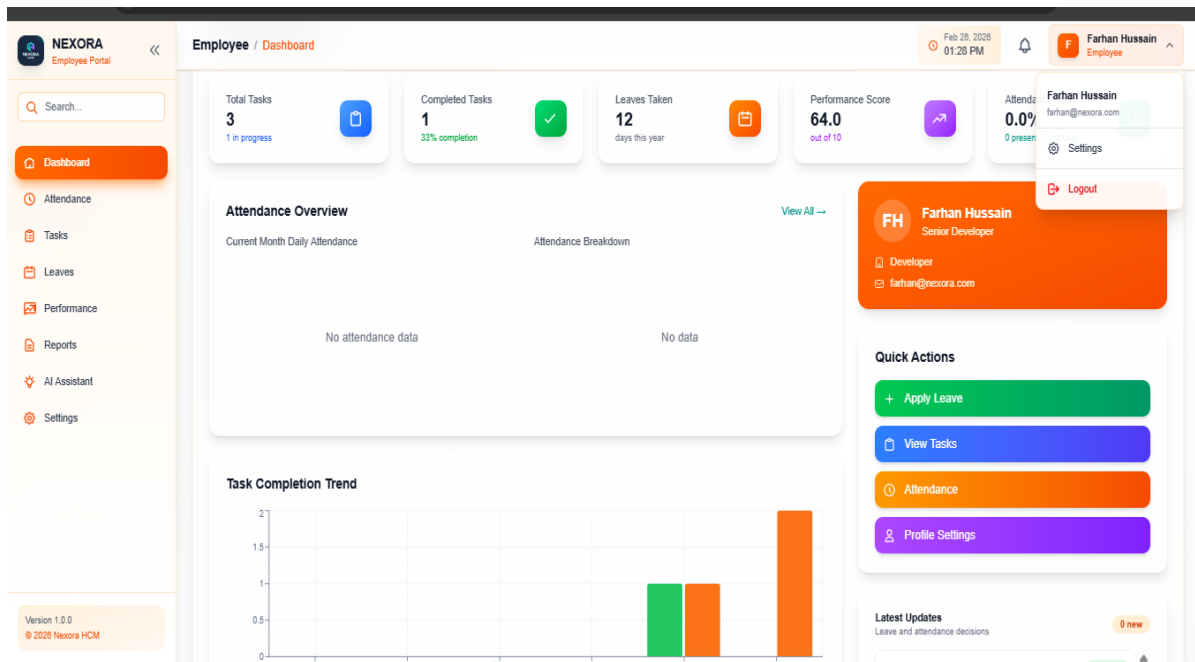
NEXORA
Employee Portal

«

Search...

Dashboard
Attendance
Tasks
Leaves
Performance
Reports
AI Assistant
Settings

Version 1.0.0
© 2026 Nexora HCM

Employee / Dashboard

Feb 26, 2026
01:28 PM

F Farhan Hussain
Employee

Farhan Hussain
farhan@nexora.com
Settings
Logout

Total Tasks
3
1 in progress

Completed Tasks
1
33% completion

Leaves Taken
12
days this year

Performance Score
64.0
out of 10

Attenda
0.0%
0 presen

Attendance Overview
View All →
Current Month Daily Attendance
Attendance Breakdown
No attendance data
No data

FH Farhan Hussain
Senior Developer
Developer
farhan@nexora.com

Quick Actions
+ Apply Leave
View Tasks
Attendance
Profile Settings

Task Completion Trend
2
1.5
1
0.5
0

Latest Updates
Leave and attendance decisions
0 new